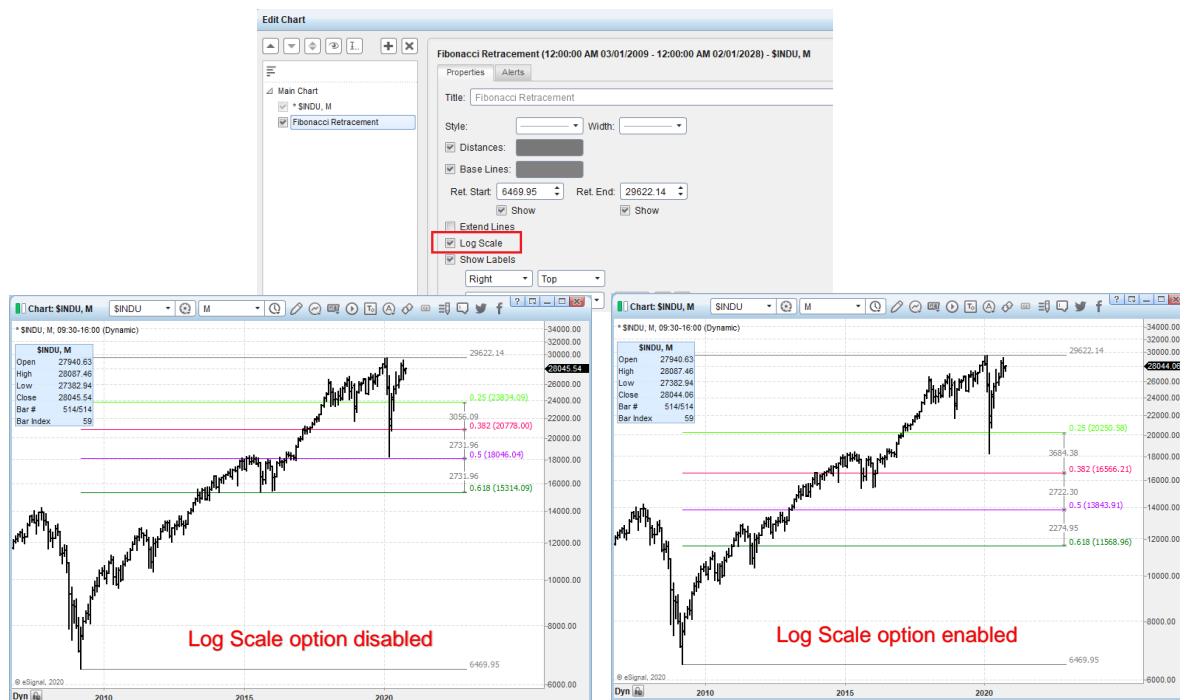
Edit Chart

Main Chart
* $INDU, M
Fibonacci Retracement

Fibonacci Retracement (12:00:00 AM 03/01/2009 - 12:00:00 AM 02/01/2028) - $INDU, M

Properties Alerts

Title: Fibonacci Retracement

Style: Width:

Distances:

Base Lines:

Ret. Start: 6469.95 Ret. End: 29622.14

Show Show

Extend Lines

Log Scale

Show Labels

Right Top

Chart: $INDU, M $INDU M

* $INDU, M, 09:30-16:00 (Dynamic)

| $INDU, M | |
|---|---|
| Open | 27940.63 |
| High | 28087.46 |
| Low | 27382.94 |
| Close | 28045.54 |
| Bar # | 514/514 |
| Bar Index | 59 |

29622.14
0.25 (23834.09)
3056.09
0.382 (20778.00)
2731.96
0.5 (18046.04)
2731.96
0.618 (15314.09)
6469.95

34000.00 32000.00 30000.00 28045.54 26000.00 24000.00 22000.00 20000.00 18000.00 16000.00 14000.00 12000.00 10000.00 8000.00 6000.00

Log Scale option disabled

© eSignal, 2020

Dyn 2010 2015 2020

Chart: $INDU, M $INDU M

* $INDU, M, 09:30-16:00 (Dynamic)

| $INDU, M | |
|---|---|
| Open | 27940.63 |
| High | 28087.46 |
| Low | 27382.94 |
| Close | 28044.06 |
| Bar # | 514/514 |
| Bar Index | 59 |

29622.14
0.25 (20250.58)
3684.38
0.382 (16566.21)
2722.30
0.5 (13843.91)
2274.95
0.618 (11568.96)
6469.95

34000.00 32000.00 30000.00 28044.06 26000.00 24000.00 22000.00 20000.00 18000.00 16000.00 14000.00 12000.00 10000.00 8000.00 6000.00

Log Scale option enabled

© eSignal, 2020

Dyn 2010 2015 2020